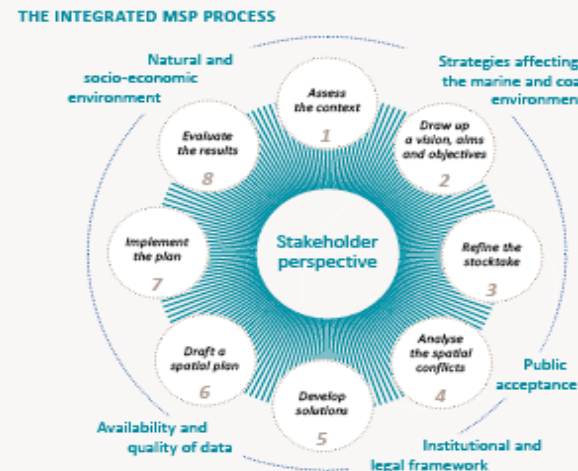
THE INTEGRATED MSP PROCESS

Natural and socio-economic environment

Strategies affecting the marine and coa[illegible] environme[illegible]

Assess the context
1

Draw up a vision, aims and objectives
2

Refine the stocktake
3

Analyse the spatial conflicts
4

Develop solutions
5

Draft a spatial plan
6

Implement the plan
7

Evaluate the results
8

Stakeholder perspective

Public acceptance

Institutional and legal framework

Availability and quality of data